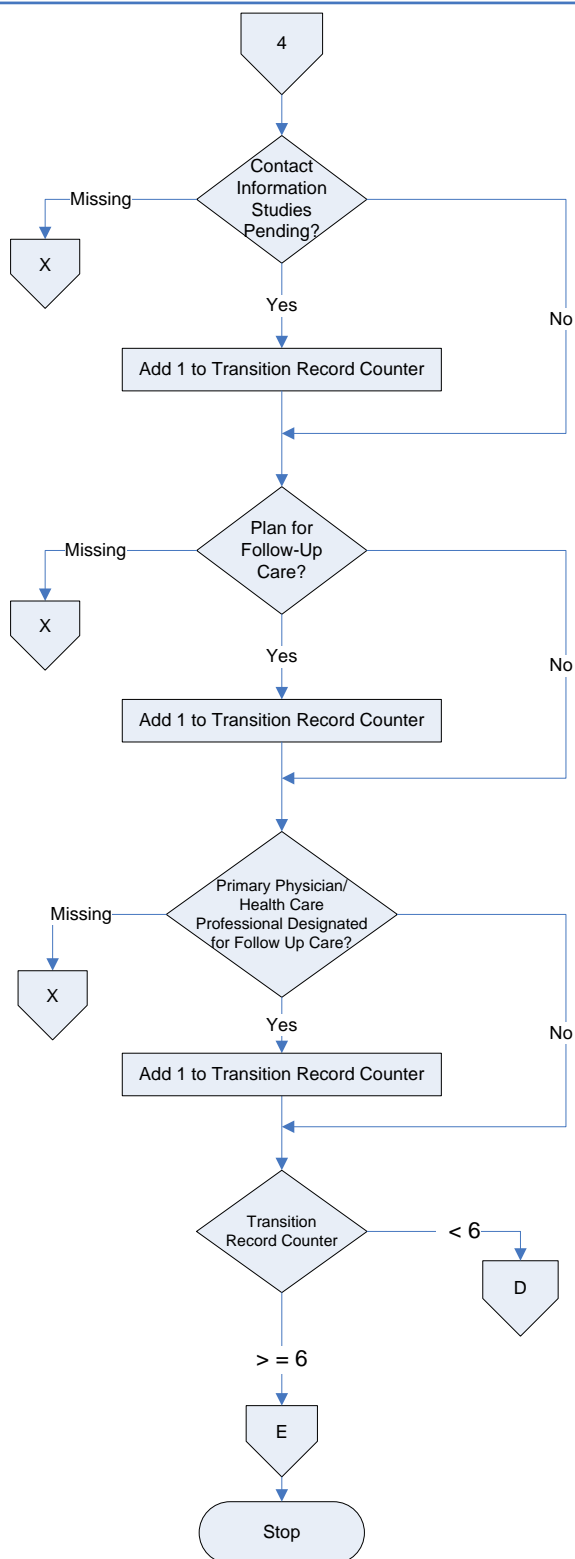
4

Contact Information Studies Pending?

Missing

X

Yes

No

Add 1 to Transition Record Counter

Plan for Follow-Up Care?

Missing

X

Yes

No

Add 1 to Transition Record Counter

Primary Physician/ Health Care Professional Designated for Follow Up Care?

Missing

X

Yes

No

Add 1 to Transition Record Counter

Transition Record Counter

< 6

D

> = 6

E

Stop